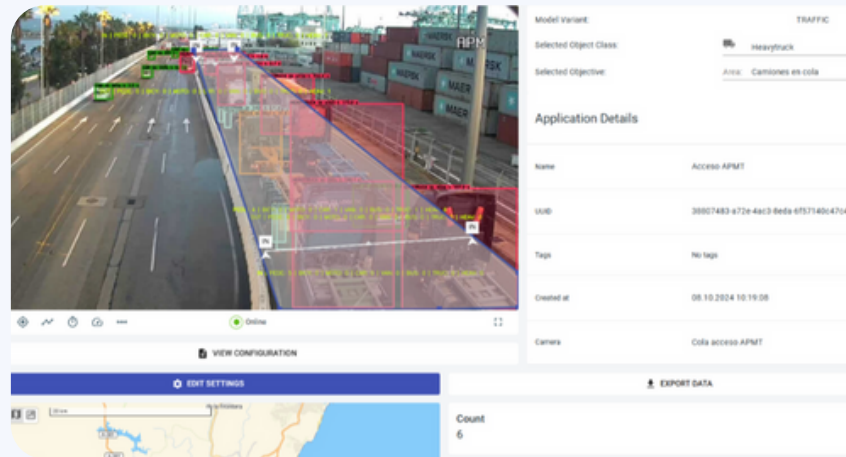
APM

MAERSK

Online

VIEW CONFIGURATION

EDIT SETTINGS

Model Variant: TRAFFIC

Selected Object Class: Heavytruck

Selected Objective: Area: Camiones en cola

Application Details

Name Acceso APMT

UUID 38807483-a72e-4ac3-8eda-6f57140c47c

Tags No tags

Created at 08.10.2024 10:19:08

Camera Cola acceso APMT

EXPORT DATA

Count
6